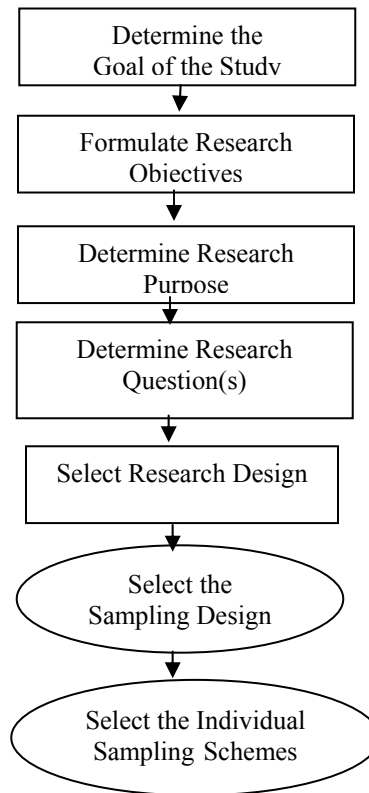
Determine the Goal of the Study

Formulate Research Objectives

Determine Research Purpose

Determine Research Question(s)

Select Research Design

Select the Sampling Design

Select the Individual Sampling Schemes